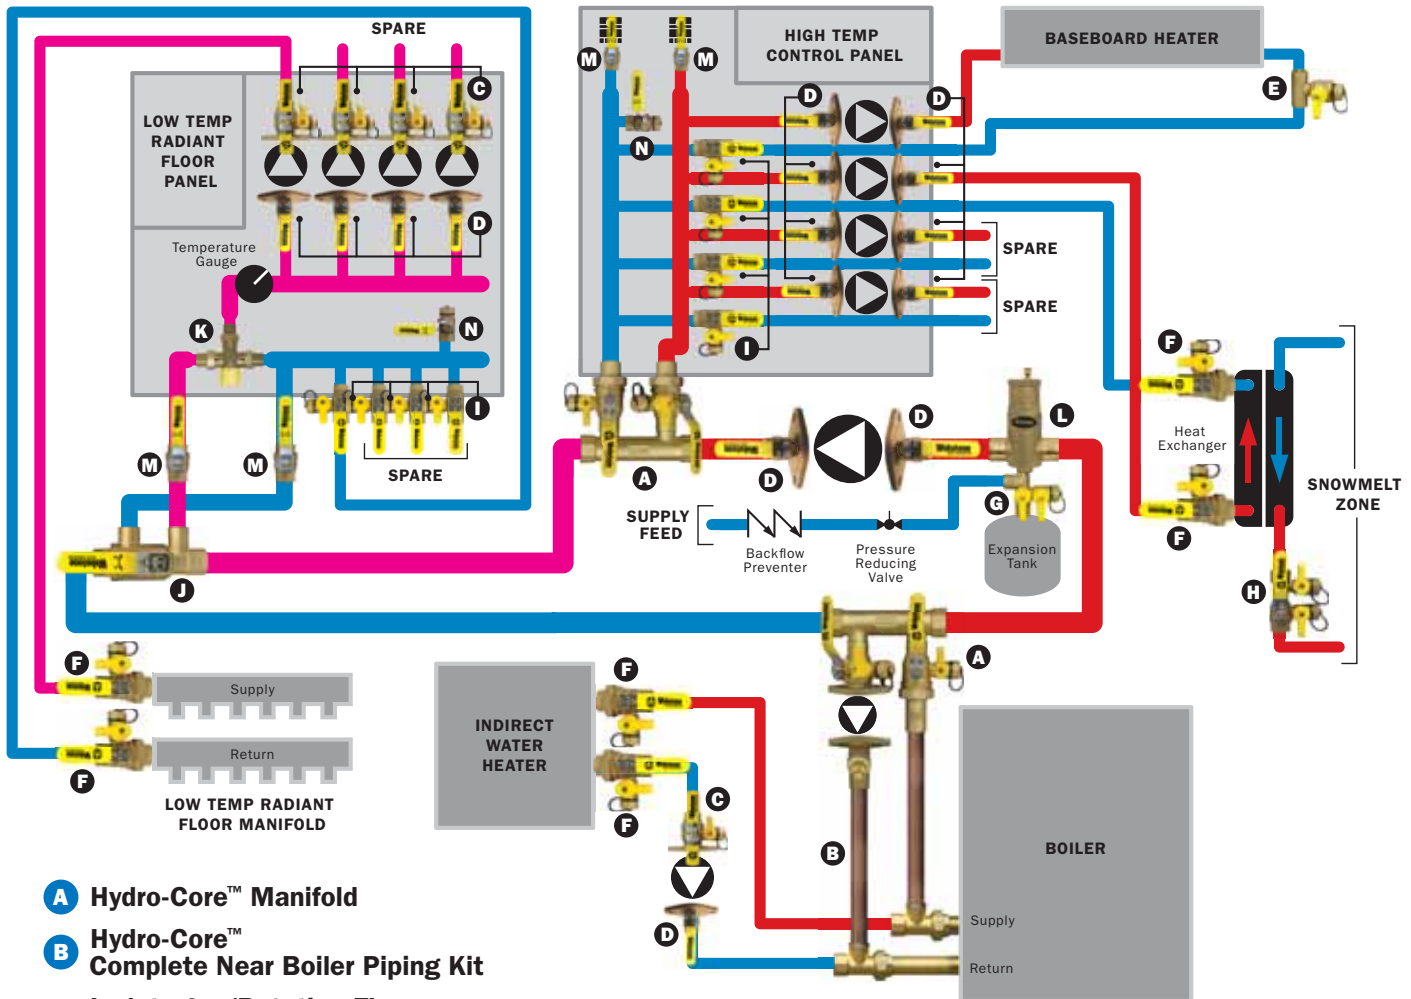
SPARE

LOW TEMP RADIANT FLOOR PANEL

C

D

Temperature Gauge

K

N

I

SPARE

M

M

J

M

M

HIGH TEMP CONTROL PANEL

D

D

N

SPARE

SPARE

I

BASEBOARD HEATER

E

F

Heat Exchanger

SNOWMELT ZONE

F

H

A

D

D

L

SUPPLY FEED

Backflow Preventer

Pressure Reducing Valve

G

Expansion Tank

F

Supply

Return

F

LOW TEMP RADIANT FLOOR MANIFOLD

INDIRECT WATER HEATER

F

F

C

D

A

B

BOILER

Supply

Return

A Hydro-Core™ Manifold

B Hydro-Core™ Complete Near Boiler Piping Kit